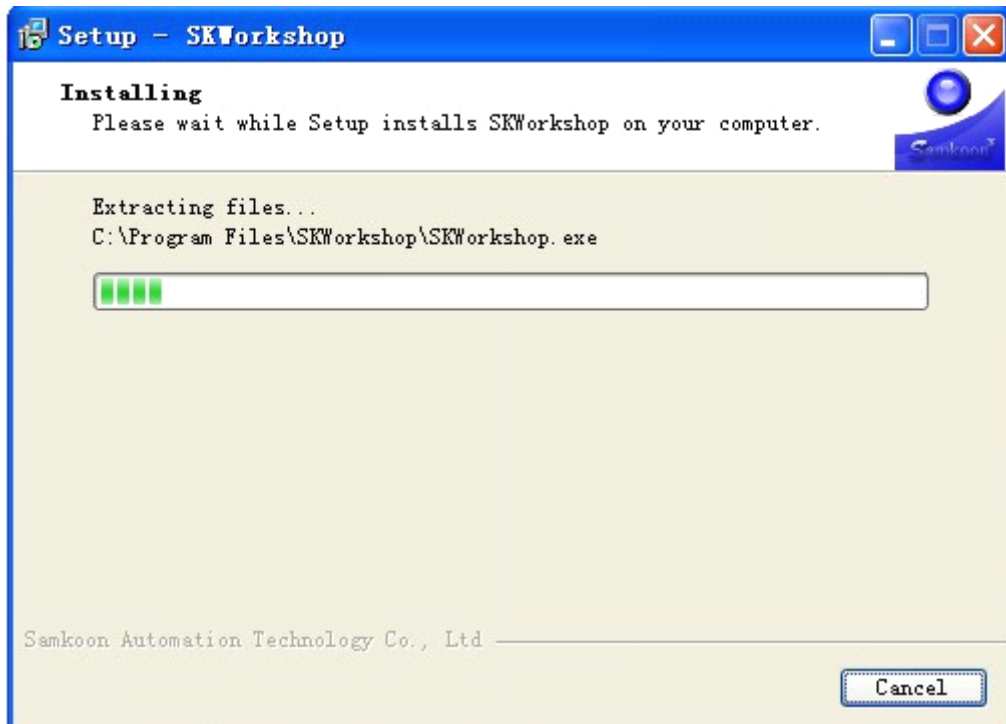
Setup - SKWorkshop

Installing
Please wait while Setup installs SKWorkshop on your computer.

Samkoon

Extracting files...
C:\Program Files\SKWorkshop\SKWorkshop.exe

Samkoon Automation Technology Co., Ltd

Cancel